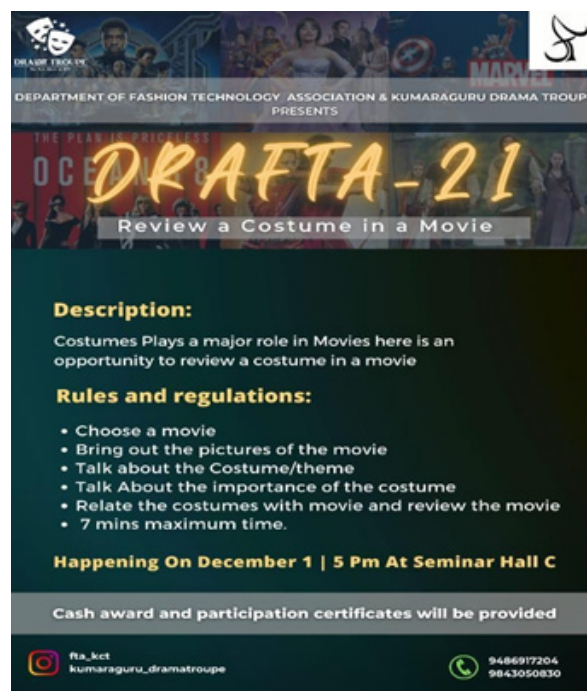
DRAMA TROUPE

MARVEL

DEPARTMENT OF FASHION TECHNOLOGY ASSOCIATION & KUMARAGURU DRAMA TROUPE PRESENTS

THE PLAN IS PRICELESS

OCEAN'S 8

DRAFTA-21

Review a Costume in a Movie

Description:

Costumes Plays a major role in Movies here is an opportunity to review a costume in a movie

Rules and regulations:

• Choose a movie
• Bring out the pictures of the movie
• Talk about the Costume/theme
• Talk About the importance of the costume
• Relate the costumes with movie and review the movie
• 7 mins maximum time.

Happening On December 1 | 5 Pm At Seminar Hall C

Cash award and participation certificates will be provided

fta_kct
kumaraguru_dramatroupe

9486917204
9843050830